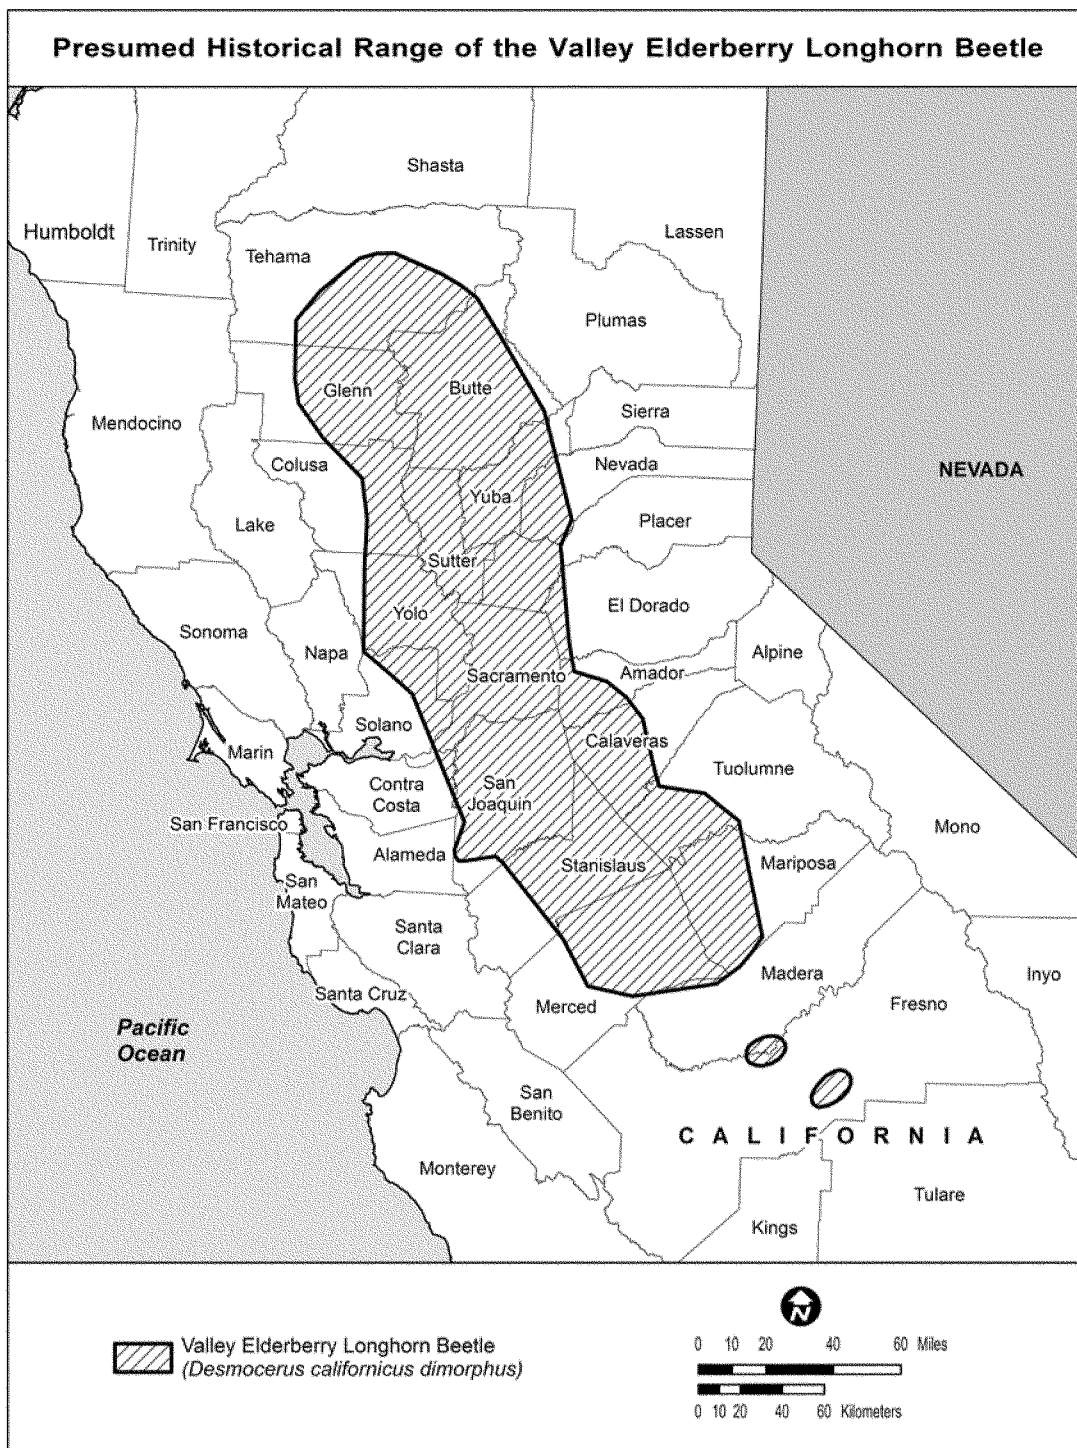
Presumed Historical Range of the Valley Elderberry Longhorn Beetle

Shasta
Humboldt
Trinity
Tehama
Lassen
Plumas
Glenn
Butte
Mendocino
Sierra
Colusa
Nevada
NEVADA
Yuba
Placer
Lake
Sutter
Yolo
El Dorado
Sonoma
Napa
Alpine
Sacramento
Amador
Solano
Marin
Calaveras
Contra Costa
Tuolumne
San Joaquin
San Francisco
Mono
Alameda
Stanislaus
Mariposa
San Mateo
Santa Clara
Madera
Inyo
Santa Cruz
Fresno
Merced
Pacific Ocean
San Benito
CALIFORNIA
Monterey
Tulare
Kings

Valley Elderberry Longhorn Beetle
(Desmocerus californicus dimorphus)

N
0 10 20 40 60 Miles
0 10 20 40 60 Kilometers